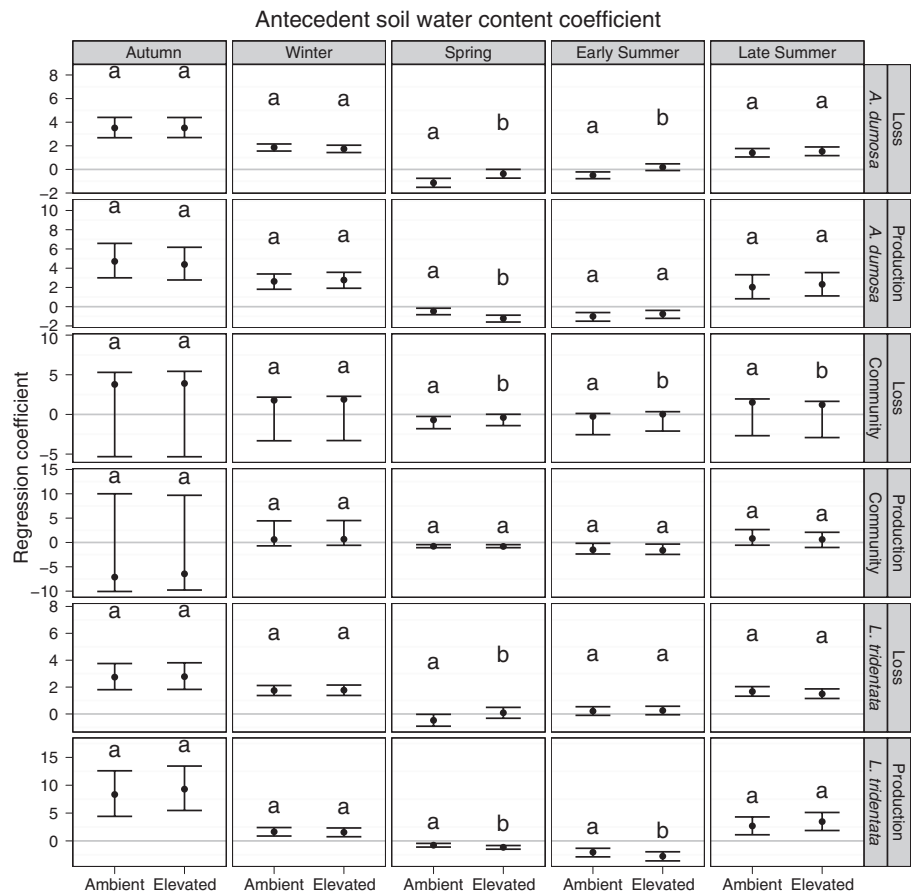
Antecedent soil water content coefficient

Autumn Winter Spring Early Summer Late Summer

Regression coefficient

A. dumosa Loss
8 6 4 2 0 −2
a a | a a | a b | a b | a a

A. dumosa Production
10 8 6 4 2 0 −2
a a | a a | a b | a a | a a

Community Loss
10 5 0 −5
a a | a a | a b | a b | a b

Community Production
15 10 5 0 −5 −10
a a | a a | a a | a a | a a

L. tridentata Loss
8 6 4 2 0
a a | a a | a b | a a | a a

L. tridentata Production
15 10 5 0
a a | a a | a b | a b | a a

Ambient Elevated Ambient Elevated Ambient Elevated Ambient Elevated Ambient Elevated